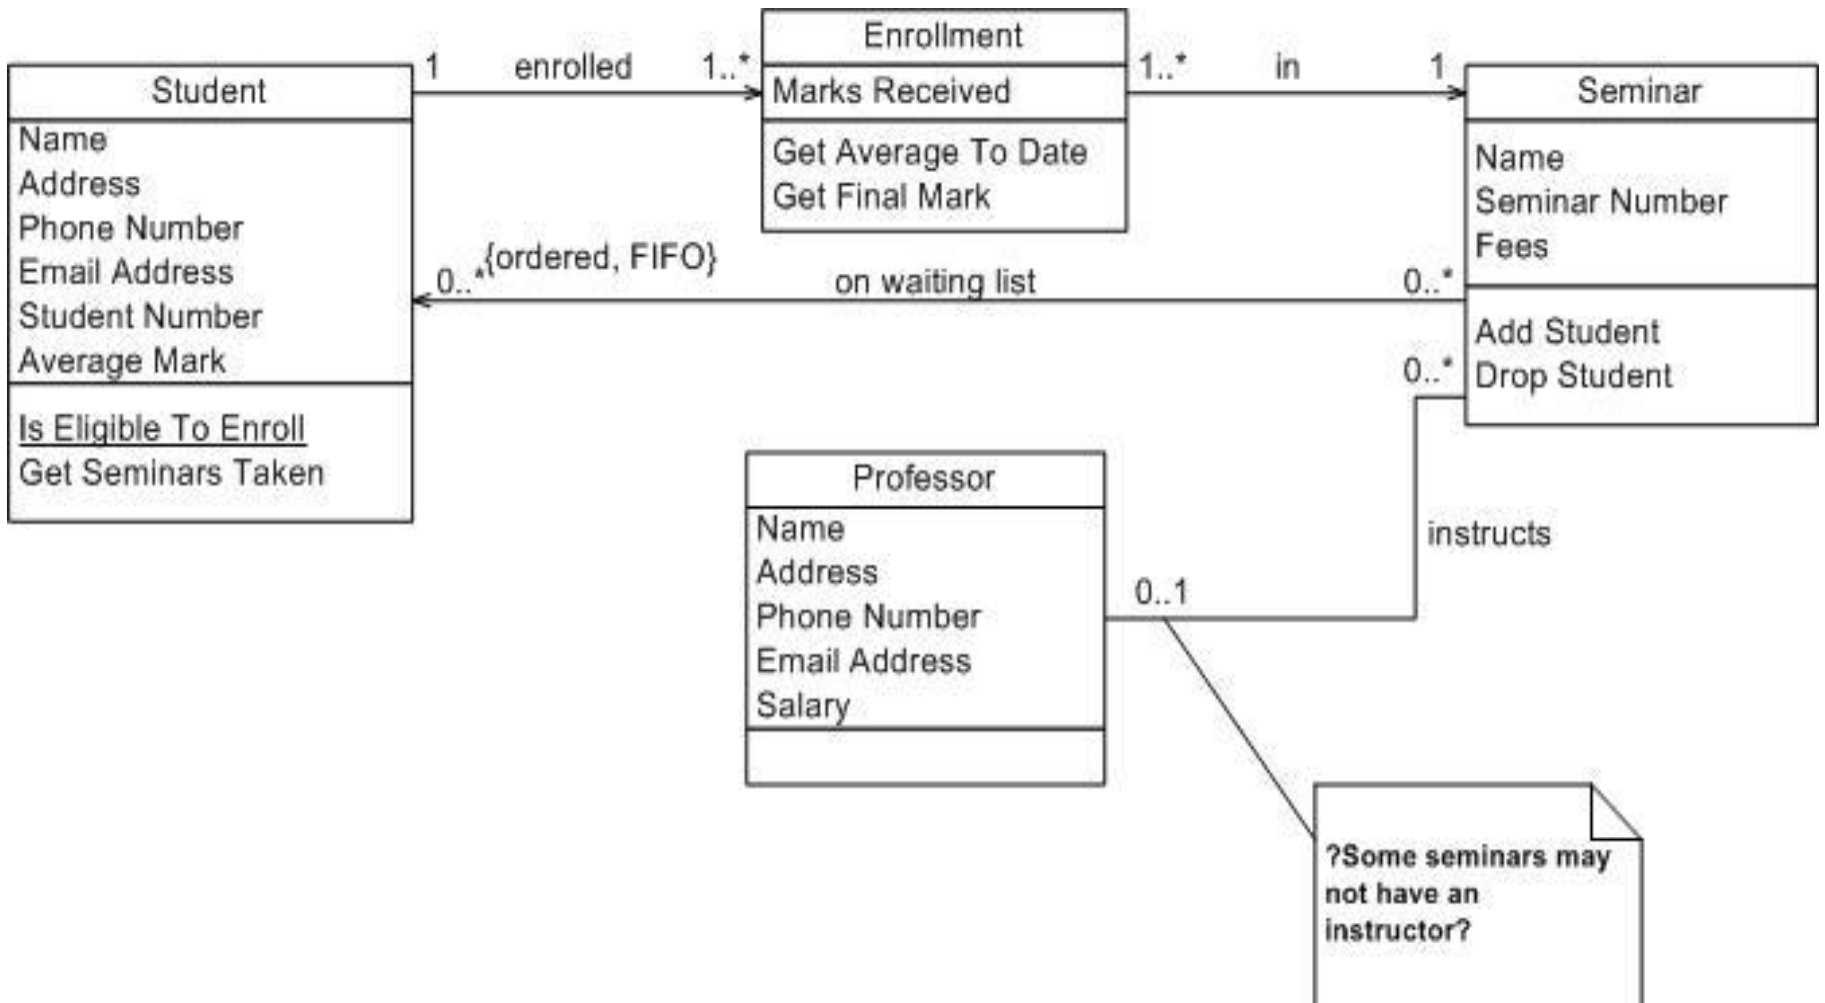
Student
Name
Address
Phone Number
Email Address
Student Number
Average Mark
Is Eligible To Enroll
Get Seminars Taken

1 enrolled 1..*

Enrollment
Marks Received
Get Average To Date
Get Final Mark

1..* in 1

Seminar
Name
Seminar Number
Fees
Add Student
Drop Student

0..* {ordered, FIFO} on waiting list 0..*

0..*

instructs

0..1

Professor
Name
Address
Phone Number
Email Address
Salary

?Some seminars may not have an instructor?